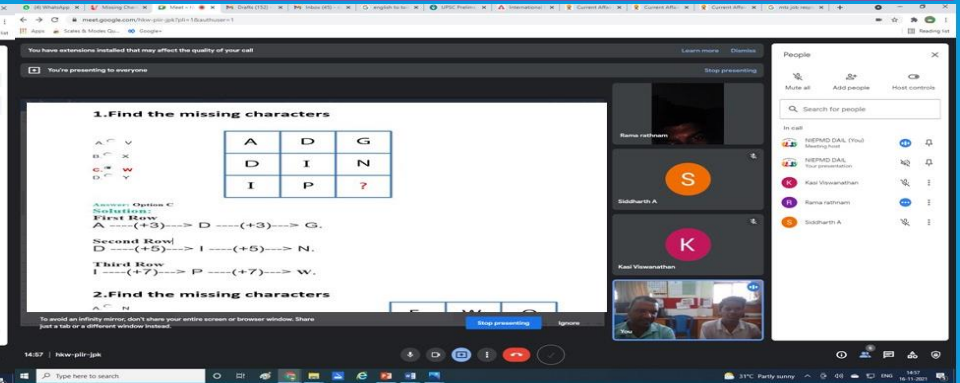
(4) WhatsApp | Missing Cha | Meet - hkw | Drafts (152) | Inbox (45) | english to ta | UPSC Prelim | International | Current Affa | Current Affa | Current Affa | mtc jobs reqs

meet.google.com/hkw-pjir-jpk?pli=1&authuser=1

Apps | Scales & Modes Qu... | Google+ | Reading list

You have extensions installed that may affect the quality of your call | Learn more | Dismiss

You're presenting to everyone | Stop presenting

1.Find the missing characters

A V
B X
C W
D Y

| A | D | G |
|---|---|---|
| D | I | N |
| I | P | ? |

Answer: Option C
Solution:
First Row
A -----(+3)----> D -----(+3)----> G.

Second Row
D -----(+5)----> I -----(+5)----> N.

Third Row
I -----(+7)----> P -----(+7)----> W.

2.Find the missing characters

A N

To avoid an infinity mirror, don't share your entire screen or browser window. Share just a tab or a different window instead.

Stop presenting | Ignore

Rama rathnam

S
Siddharth A

K
Kasi Viswanathan

You

People

Mute all | Add people | Host controls

Search for people

In call

NIEPMD DAIL (You)
Meeting host

NIEPMD DAIL
Your presentation

K Kasi Viswanathan

R Rama rathnam

S Siddharth A

14:57 | hkw-pjir-jpk

Type here to search

31°C Partly sunny | ENG | 14:57 | 16-11-2021